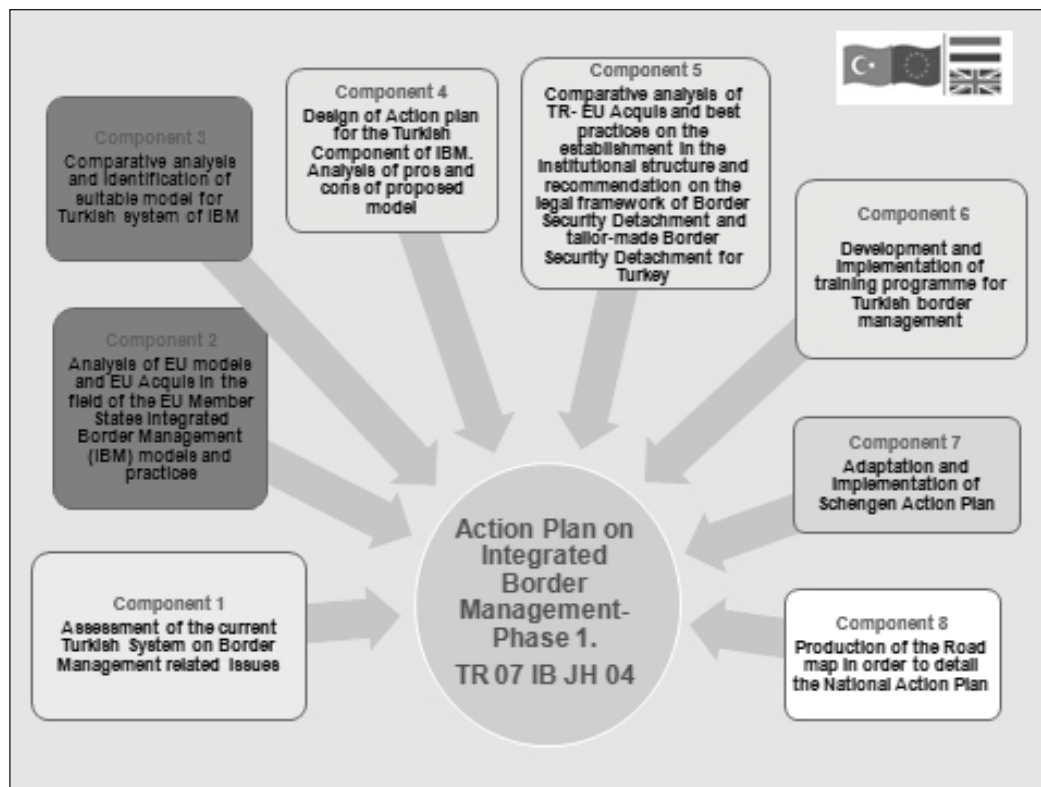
Component 3
Comparative analysis and identification of suitable model for Turkish system of IBM

Component 4
Design of Action plan for the Turkish Component of IBM. Analysis of pros and cons of proposed model

Component 5
Comparative analysis of TR- EU Acquis and best practices on the establishment in the institutional structure and recommendation on the legal framework of Border Security Detachment and tailor-made Border Security Detachment for Turkey

Component 6
Development and implementation of training programme for Turkish border management

Component 2
Analysis of EU models and EU Acquis in the field of the EU Member States Integrated Border Management (IBM) models and practices

Component 7
Adaptation and implementation of Schengen Action Plan

Action Plan on Integrated Border Management- Phase 1.
TR 07 IB JH 04

Component 1
Assessment of the current Turkish System on Border Management related issues

Component 8
Production of the Road map in order to detail the National Action Plan